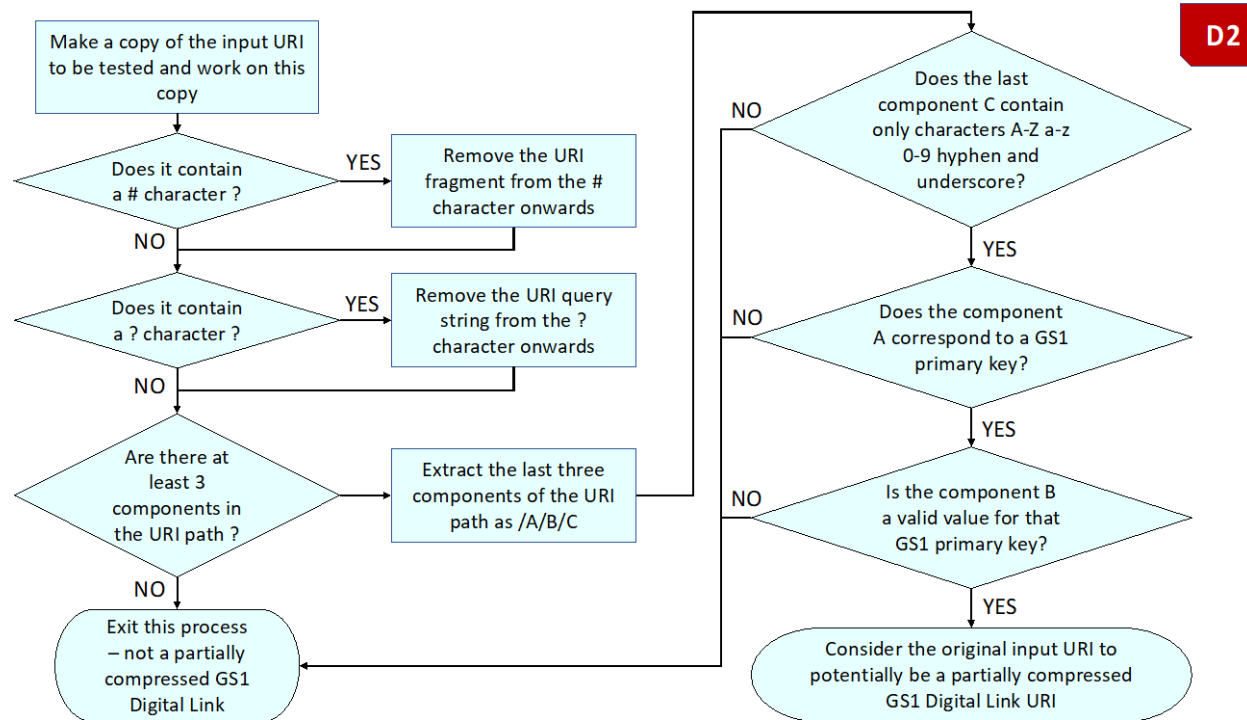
D2

Make a copy of the input URI to be tested and work on this copy

Does it contain a # character ?

YES

Remove the URI fragment from the # character onwards

NO

Does it contain a ? character ?

YES

Remove the URI query string from the ? character onwards

NO

Are there at least 3 components in the URI path ?

Extract the last three components of the URI path as /A/B/C

NO

Exit this process – not a partially compressed GS1 Digital Link

NO

Does the last component C contain only characters A-Z a-z 0-9 hyphen and underscore?

YES

NO

Does the component A correspond to a GS1 primary key?

YES

NO

Is the component B a valid value for that GS1 primary key?

YES

Consider the original input URI to potentially be a partially compressed GS1 Digital Link URI